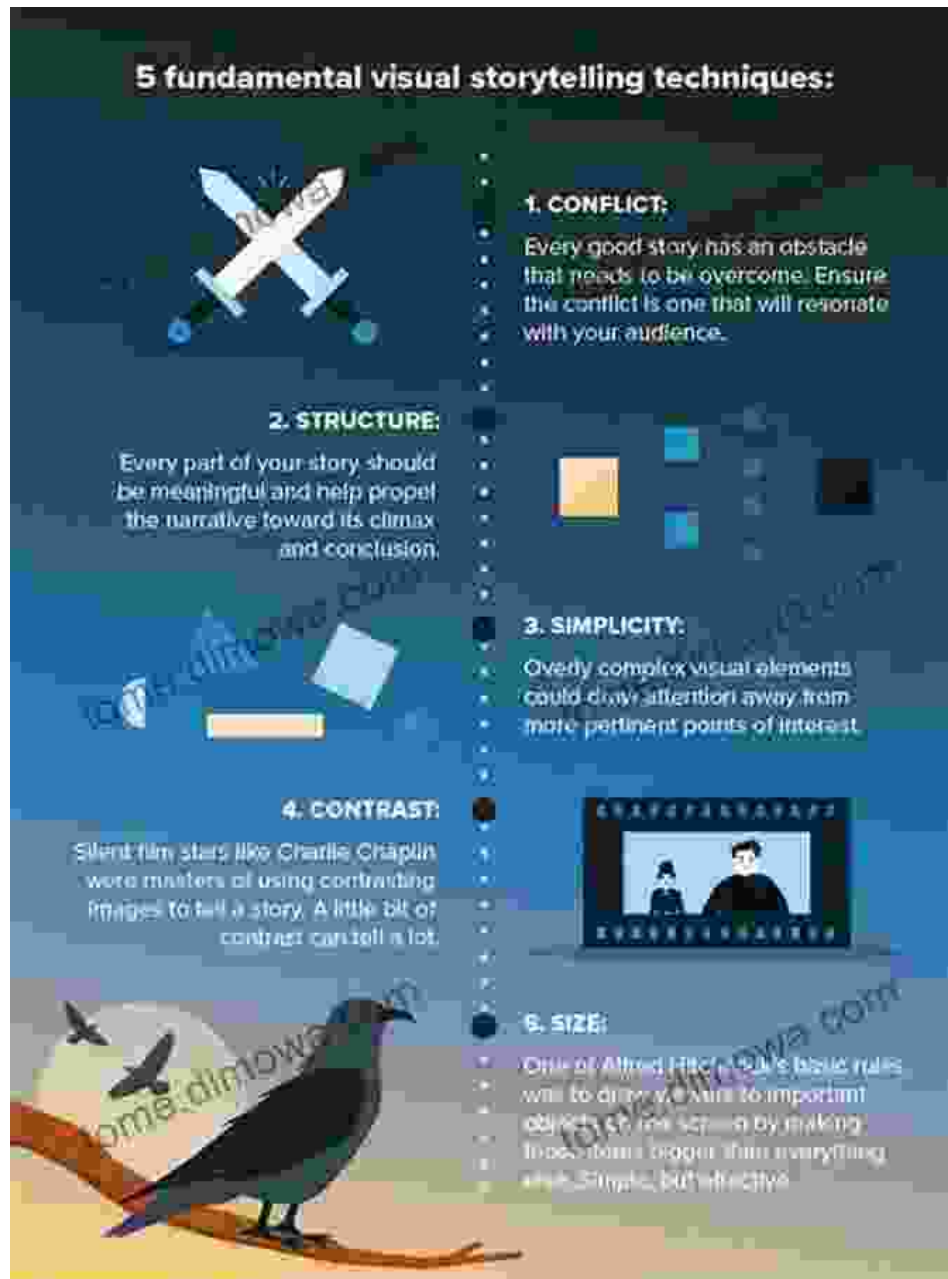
5 fundamental visual storytelling techniques:

1. CONFLICT:

Every good story has an obstacle that needs to be overcome. Ensure the conflict is one that will resonate with your audience.

2. STRUCTURE:

Every part of your story should be meaningful and help propel the narrative toward its climax and conclusion.

3. SIMPLICITY:

Overly complex visual elements could draw attention away from more pertinent points of interest.

4. CONTRAST:

Silent film stars like Charlie Chaplin were masters of using contrasting images to tell a story. A little bit of contrast can tell a lot.

5. SIZE:

One of Alfred Hitc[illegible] basic rules was to dr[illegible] to important objects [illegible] screen by making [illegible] bigger than everything else. Simple, but effective.

tome.dimowa.com

tome.dimowa.com

tome.dimowa.com

tome.dimowa.com

tome.dimowa.com